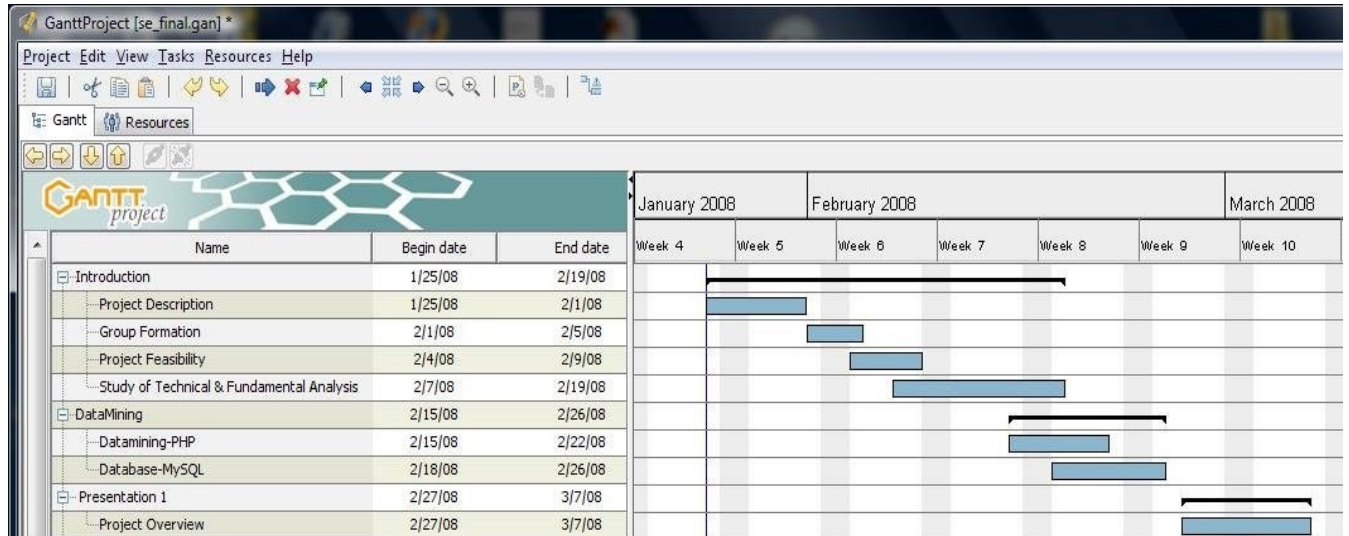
GanttProject [se_final.gan] *

Project Edit View Tasks Resources Help

Gantt Resources

GANTT project

| Name | Begin date | End date |
|---|---|---|
| Introduction | 1/25/08 | 2/19/08 |
| Project Description | 1/25/08 | 2/1/08 |
| Group Formation | 2/1/08 | 2/5/08 |
| Project Feasibility | 2/4/08 | 2/9/08 |
| Study of Technical & Fundamental Analysis | 2/7/08 | 2/19/08 |
| DataMining | 2/15/08 | 2/26/08 |
| Datamining-PHP | 2/15/08 | 2/22/08 |
| Database-MySQL | 2/18/08 | 2/26/08 |
| Presentation 1 | 2/27/08 | 3/7/08 |
| Project Overview | 2/27/08 | 3/7/08 |

January 2008 February 2008 March 2008

Week 4 Week 5 Week 6 Week 7 Week 8 Week 9 Week 10